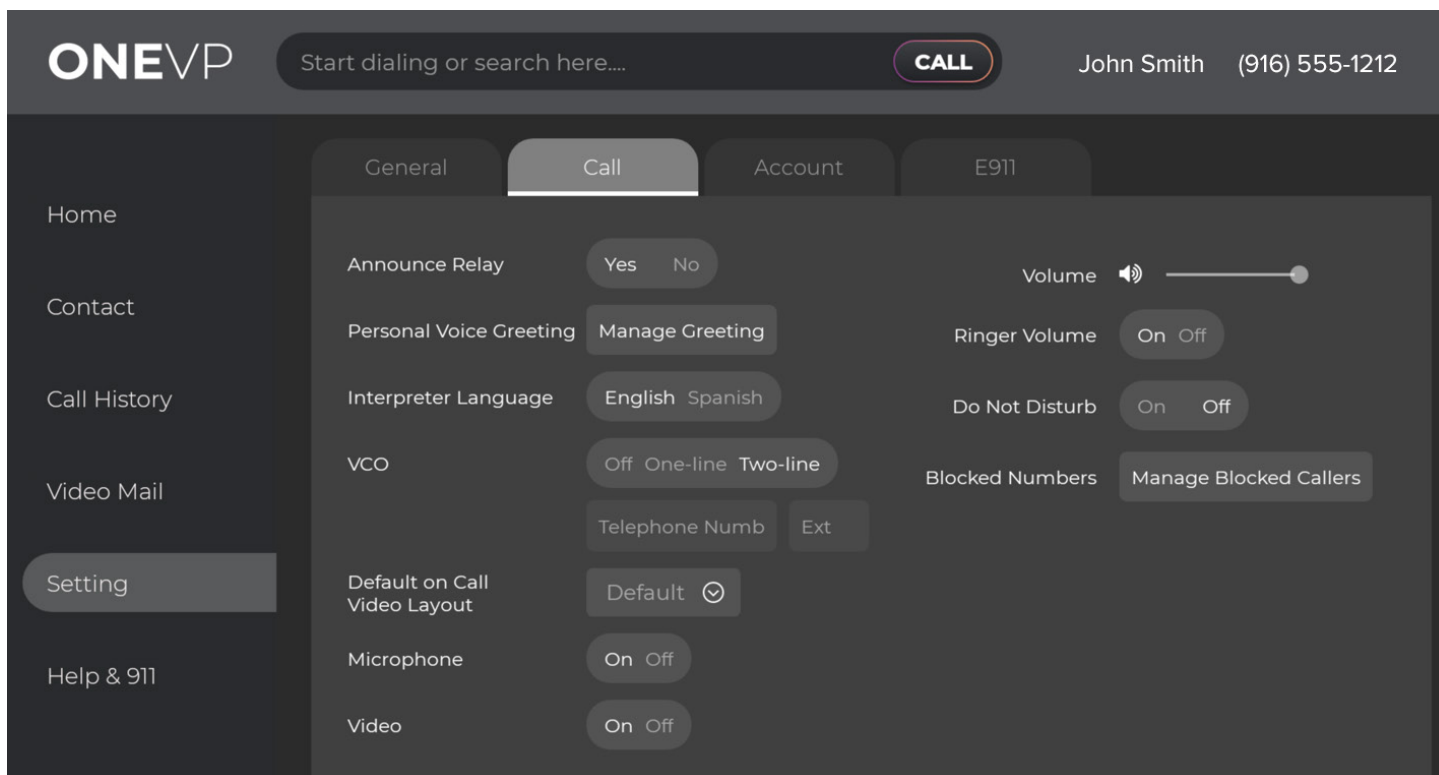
ONEVP

Start dialing or search here....

CALL

John Smith (916) 555-1212

Home

Contact

Call History

Video Mail

Setting

Help & 911

General

Call

Account

E911

Announce Relay

Yes No

Personal Voice Greeting

Manage Greeting

Interpreter Language

English Spanish

VCO

Off One-line Two-line

Telephone Numb

Ext

Default on Call Video Layout

Default

Microphone

On Off

Video

On Off

Volume

Ringer Volume

On Off

Do Not Disturb

On Off

Blocked Numbers

Manage Blocked Callers